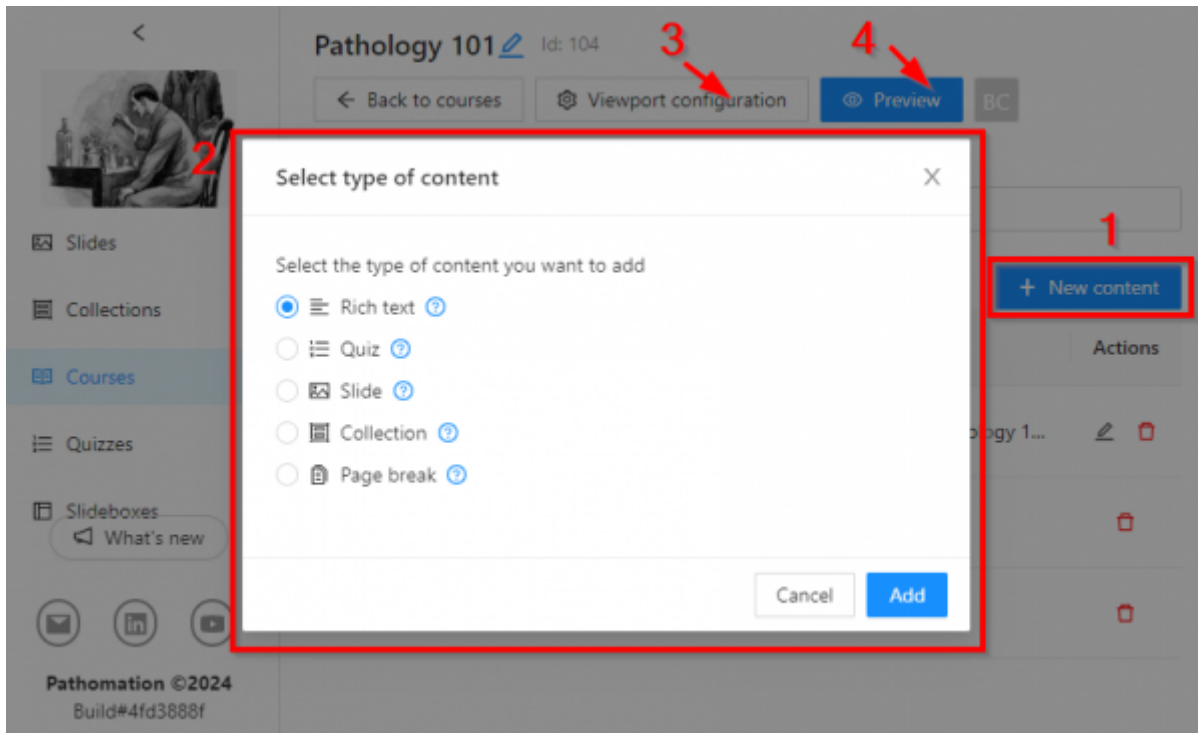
<

Pathology 101 Id: 104

3 4

Back to courses Viewport configuration Preview BC

2

Slides

Collections

Courses

Quizzes

Slideboxes

What's new

Pathomation ©2024
Build#4fd3888f

Select type of content

Select the type of content you want to add

Rich text

Quiz

Slide

Collection

Page break

Cancel Add

1

+ New content

Actions

ogy 1...